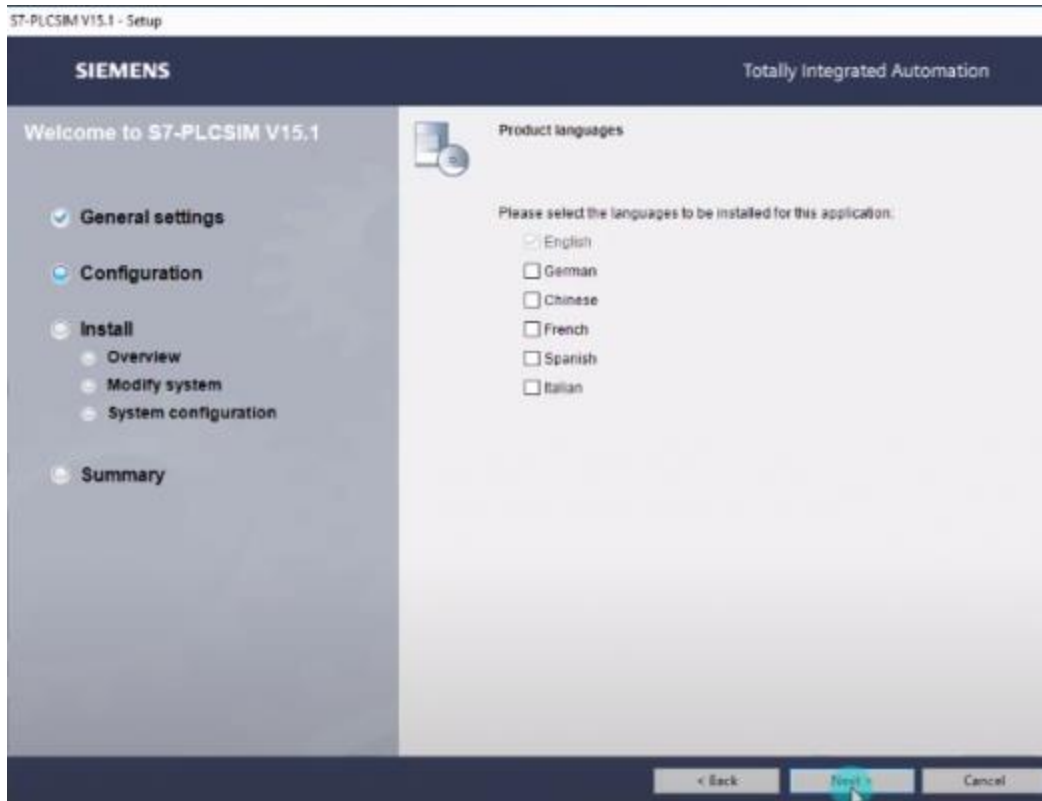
S7-PLCSIM V15.1 - Setup

SIEMENS

Totally Integrated Automation

Welcome to S7-PLCSIM V15.1

General settings

Configuration

Install

Overview

Modify system

System configuration

Summary

Product languages

Please select the languages to be installed for this application:

English

German

Chinese

French

Spanish

Italian

< Back

Next >

Cancel